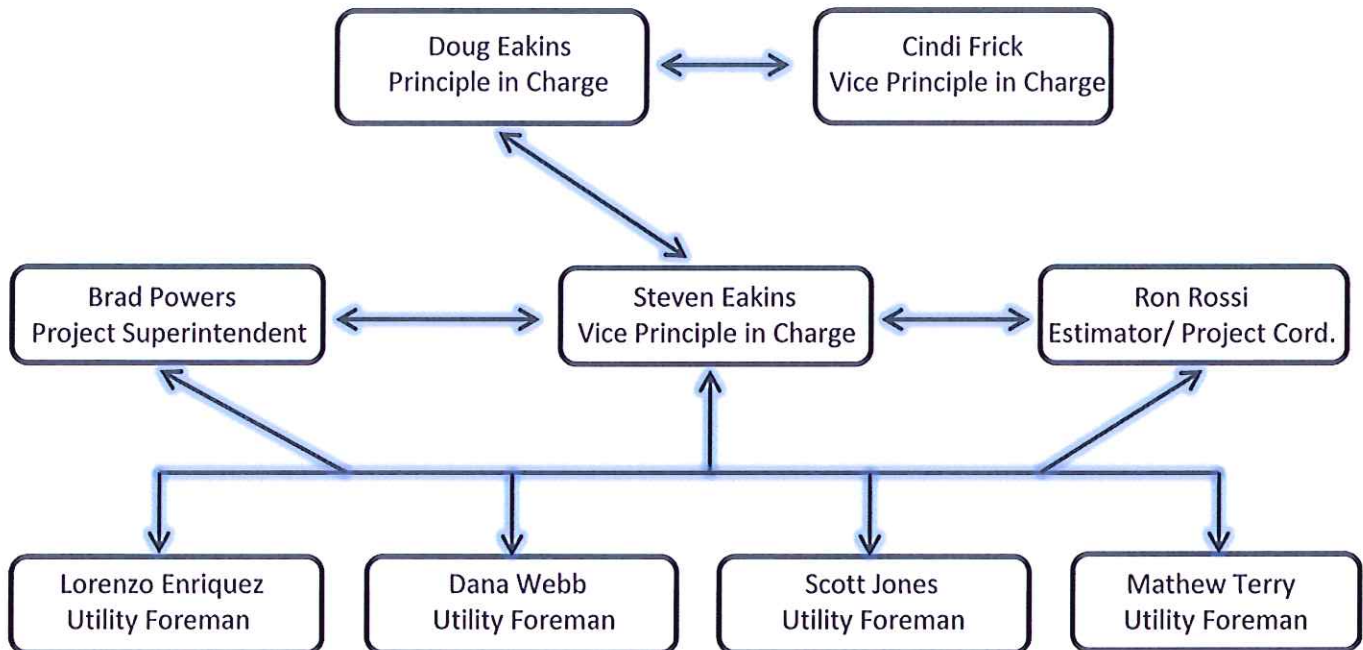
Doug Eakins
Principle in Charge

Cindi Frick
Vice Principle in Charge

Brad Powers
Project Superintendent

Steven Eakins
Vice Principle in Charge

Ron Rossi
Estimator/ Project Cord.

Lorenzo Enriquez
Utility Foreman

Dana Webb
Utility Foreman

Scott Jones
Utility Foreman

Mathew Terry
Utility Foreman